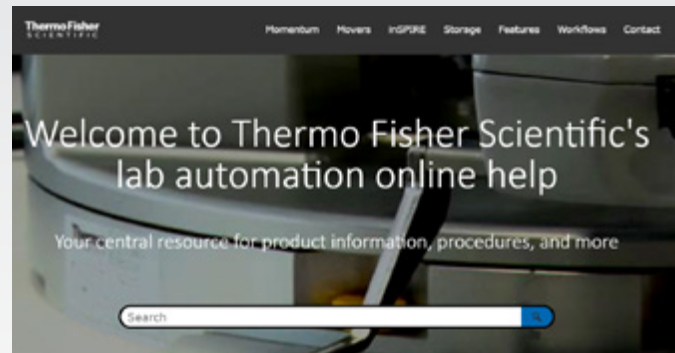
Thermo Fisher SCIENTIFIC

Momentum Movers inSPIRE Storage Features Workflows Contact

Welcome to Thermo Fisher Scientific's lab automation online help

Your central resource for product information, procedures, and more

Search